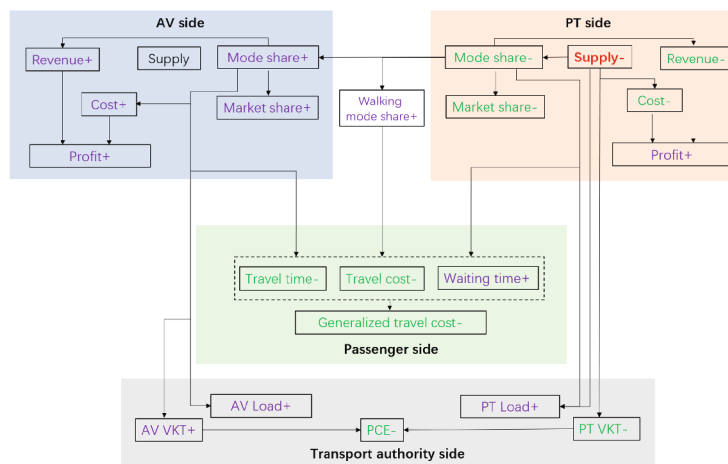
AV side

Revenue+

Supply

Mode share+

Cost+

Market share+

Profit+

PT side

Mode share-

Supply-

Revenue-

Market share-

Cost-

Profit+

Walking mode share+

Travel time-

Travel cost-

Waiting time+

Generalized travel cost-

Passenger side

AV Load+

PT Load+

AV VKT+

PCE-

PT VKT-

Transport authority side